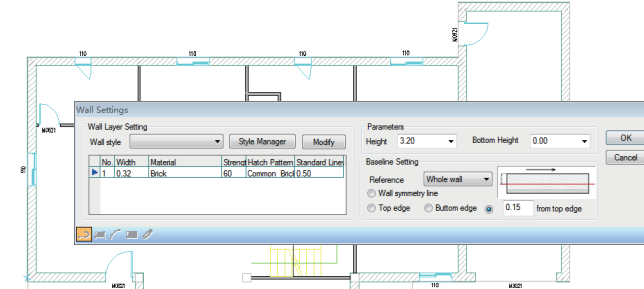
110
110
110
110
M0921
M0921
110
Wall Settings
Wall Layer Setting
Wall style
Style Manager
Modify
| No | Width | Material | Streng | Hatch Pattern | Standard Lines |
|---|---|---|---|---|---|
| 1 | 0.32 | Brick | 60 | Common_Bric | 0.50 |
Parameters
Height 3.20
Bottom Height 0.00
Baseline Setting
Reference Whole wall
Wall symmetry line
Top edge
Buttom edge
0.15 from top edge
OK
Cancel
110
M0921
M0921